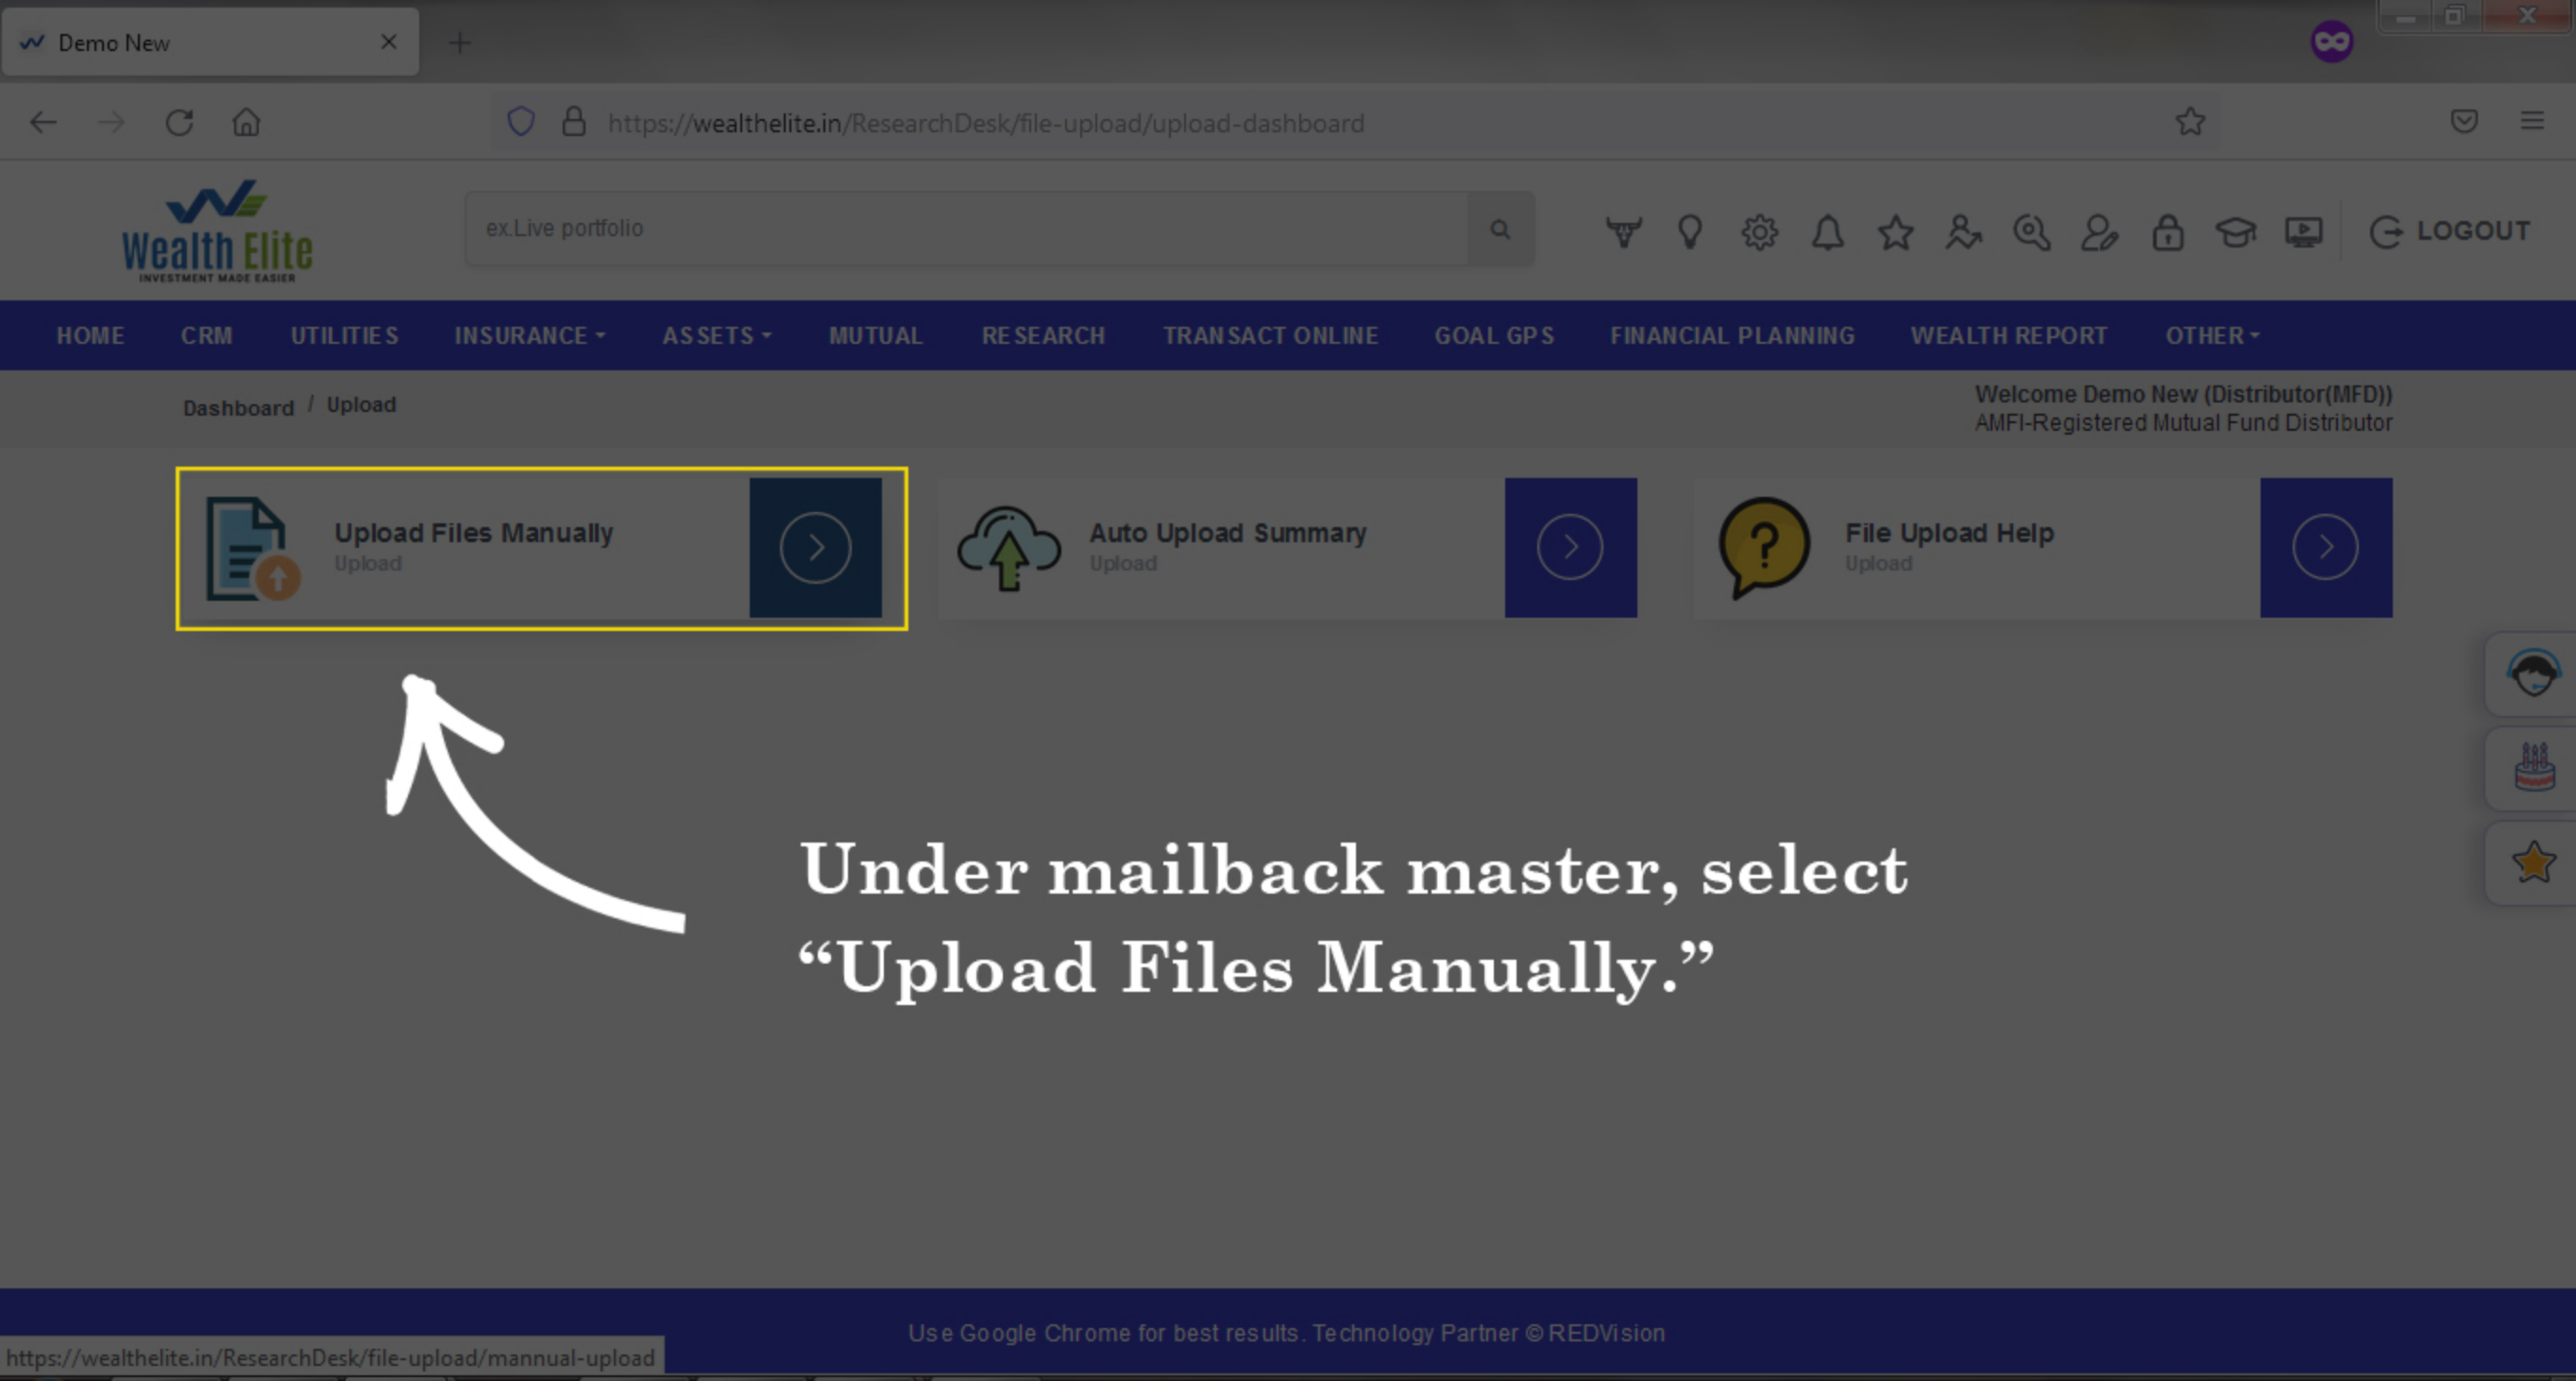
Demo New

https://wealthelite.in/ResearchDesk/file-upload/upload-dashboard

Wealth Elite
INVESTMENT MADE EASIER

ex.Live portfolio

LOGOUT

HOME CRM UTILITIES INSURANCE ASSETS MUTUAL RESEARCH TRANSACT ONLINE GOAL GPS FINANCIAL PLANNING WEALTH REPORT OTHER

Dashboard / Upload

Welcome Demo New (Distributor(MFD))
AMFI-Registered Mutual Fund Distributor

Upload Files Manually
Upload

Auto Upload Summary
Upload

File Upload Help
Upload

Under mailback master, select “Upload Files Manually.”

Use Google Chrome for best results. Technology Partner © REDVision

https://wealthelite.in/ResearchDesk/file-upload/mannual-upload